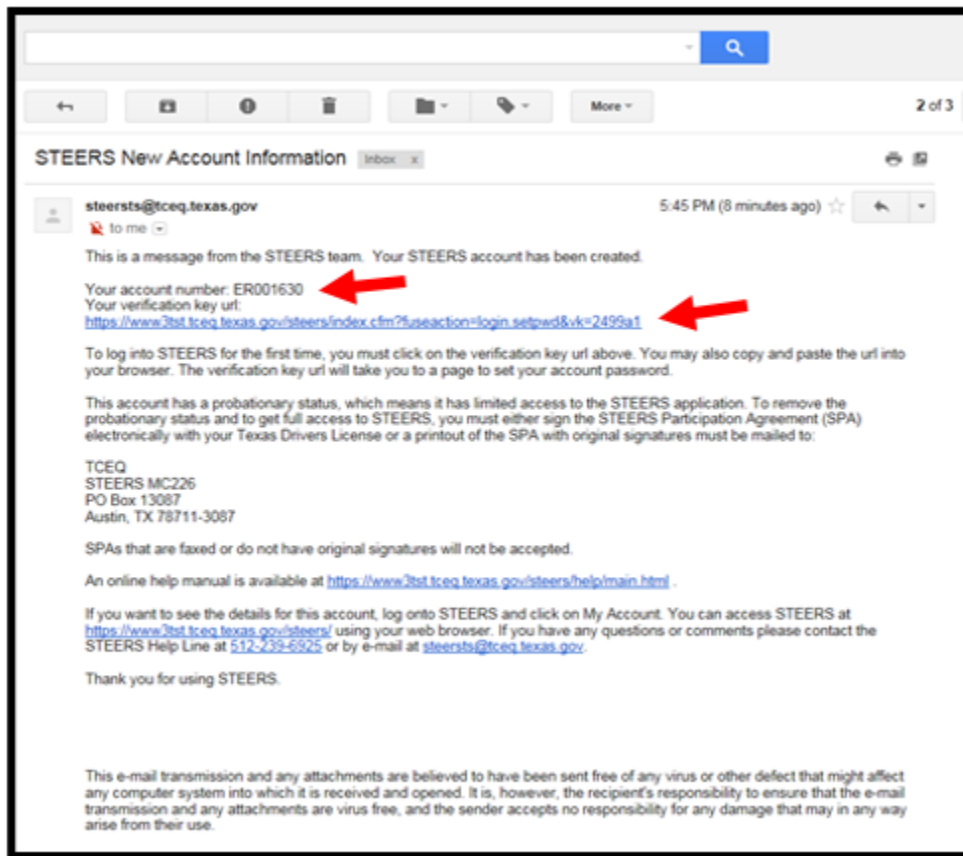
More

2 of 3

STEERS New Account Information Inbox x

steersts@tceq.texas.gov
to me

5:45 PM (8 minutes ago)

This is a message from the STEERS team. Your STEERS account has been created.

Your account number: ER001630
Your verification key url:
https://www3tst.tceq.texas.gov/steers/index.cfm?fuseaction=login.setpwd&vk=2499a1

To log into STEERS for the first time, you must click on the verification key url above. You may also copy and paste the url into your browser. The verification key url will take you to a page to set your account password.

This account has a probationary status, which means it has limited access to the STEERS application. To remove the probationary status and to get full access to STEERS, you must either sign the STEERS Participation Agreement (SPA) electronically with your Texas Drivers License or a printout of the SPA with original signatures must be mailed to:

TCEQ
STEERS MC226
PO Box 13087
Austin, TX 78711-3087

SPAs that are faxed or do not have original signatures will not be accepted.

An online help manual is available at https://www3tst.tceq.texas.gov/steers/help/main.html .

If you want to see the details for this account, log onto STEERS and click on My Account. You can access STEERS at https://www3tst.tceq.texas.gov/steers/ using your web browser. If you have any questions or comments please contact the STEERS Help Line at 512-239-6925 or by e-mail at steersts@tceq.texas.gov.

Thank you for using STEERS.

This e-mail transmission and any attachments are believed to have been sent free of any virus or other defect that might affect any computer system into which it is received and opened. It is, however, the recipient's responsibility to ensure that the e-mail transmission and any attachments are virus free, and the sender accepts no responsibility for any damage that may in any way arise from their use.